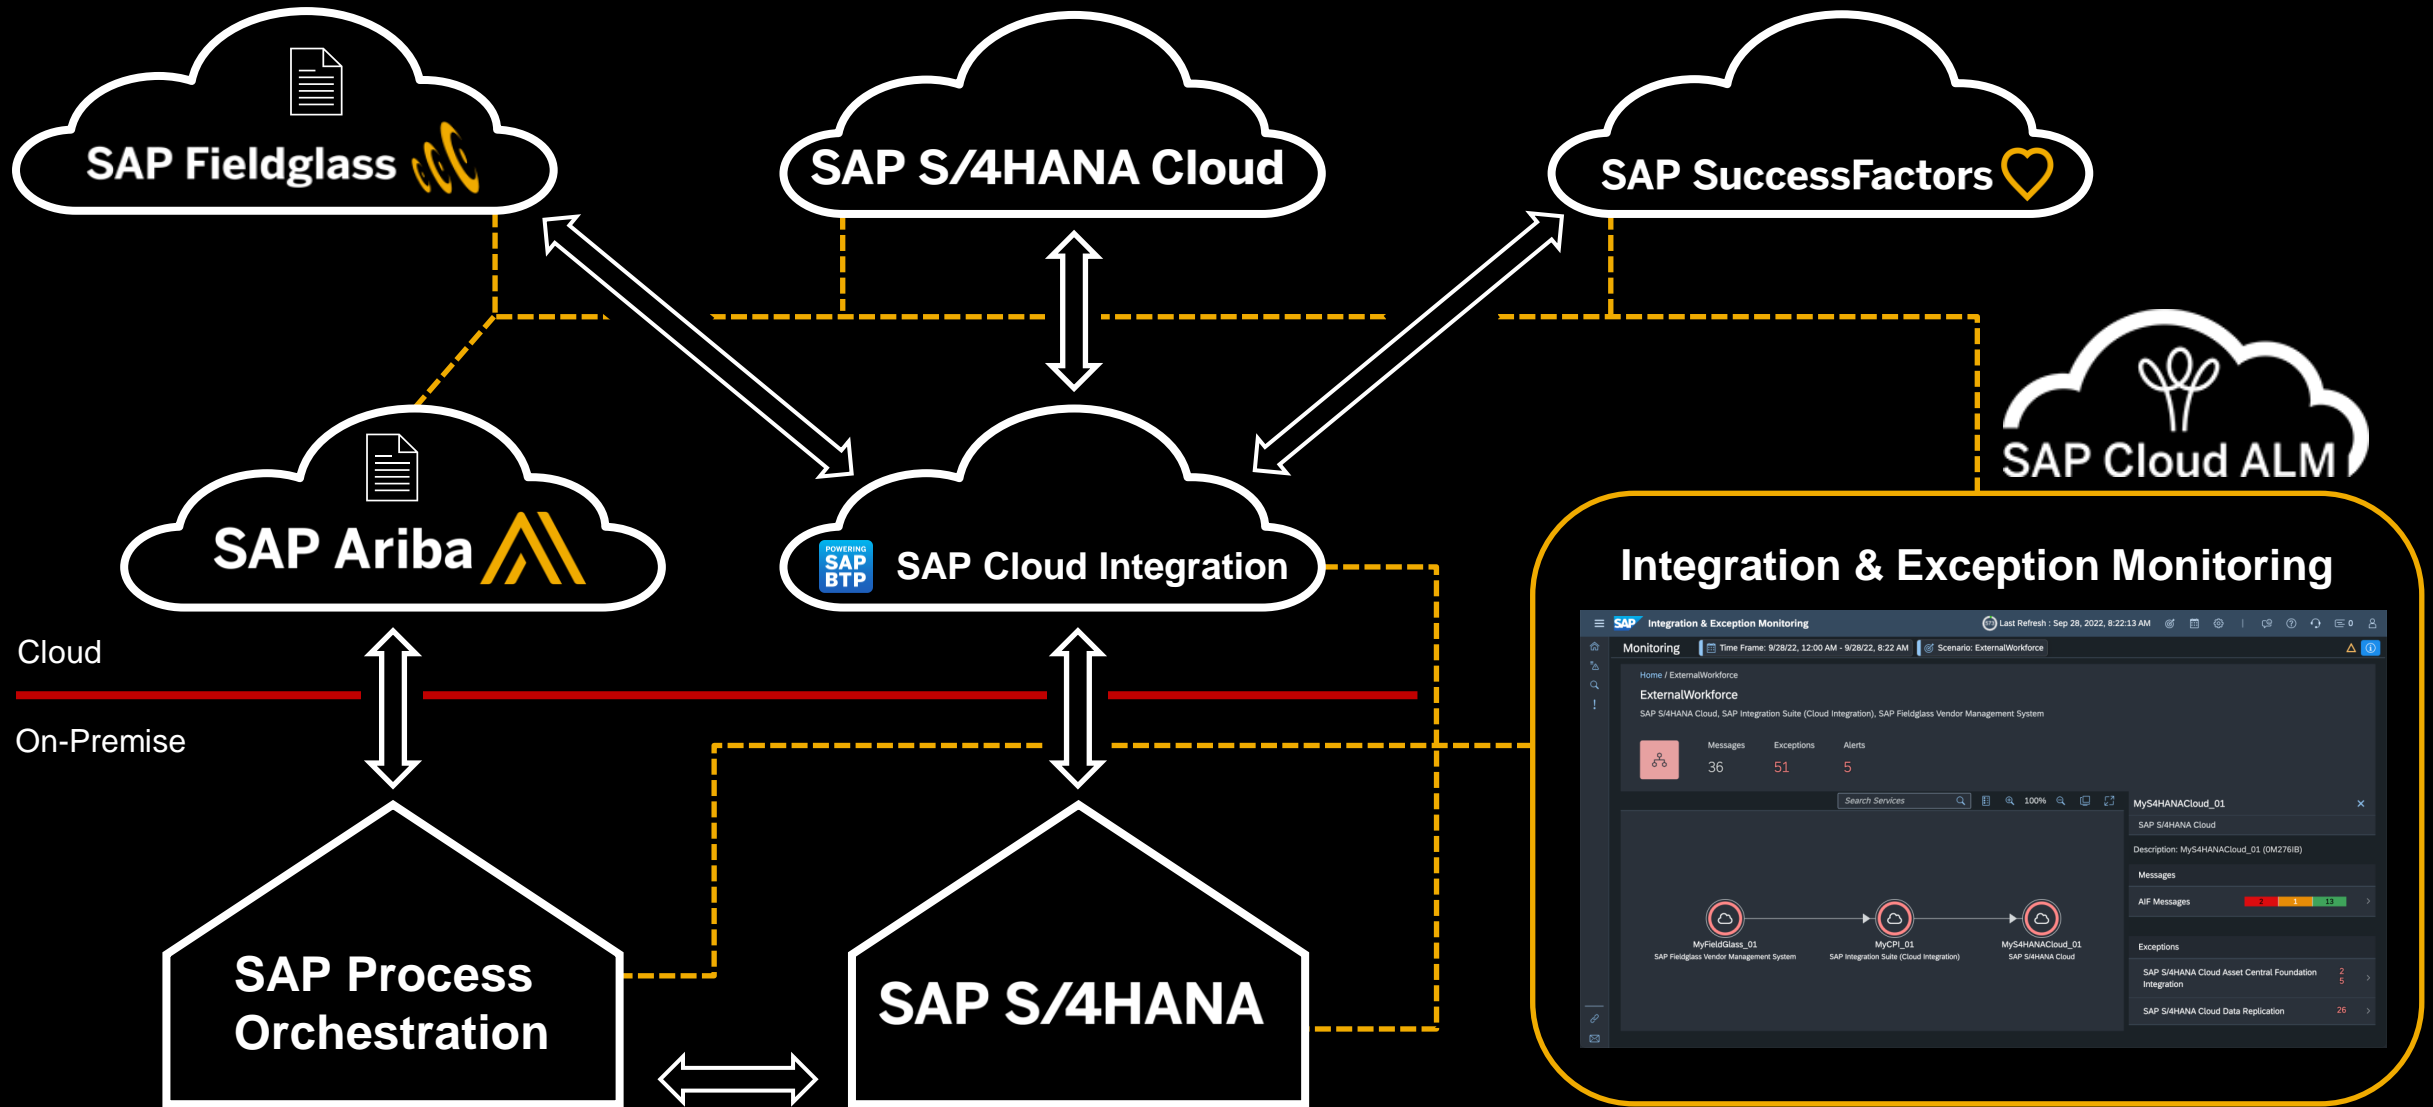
SAP Fieldglass

SAP S/4HANA Cloud

SAP SuccessFactors

SAP Cloud ALM

SAP Ariba

POWERING SAP BTP

SAP Cloud Integration

Cloud

On-Premise

SAP Process Orchestration

SAP S/4HANA

Integration & Exception Monitoring

SAP Integration & Exception Monitoring

Last Refresh : Sep 28, 2022, 8:22:13 AM

Monitoring

Time Frame: 9/28/22, 12:00 AM - 9/28/22, 8:22 AM

Scenario: ExternalWorkforce

Home / ExternalWorkforce

ExternalWorkforce

SAP S/4HANA Cloud, SAP Integration Suite (Cloud Integration), SAP Fieldglass Vendor Management System

| Messages | Exceptions | Alerts |
|---|---|---|
| 36 | 51 | 5 |

Search Services

100%

MyFieldGlass_01
SAP Fieldglass Vendor Management System

MyCPI_01
SAP Integration Suite (Cloud Integration)

MyS4HANACloud_01
SAP S/4HANA Cloud

MyS4HANACloud_01

SAP S/4HANA Cloud

Description: MyS4HANACloud_01 (0M276IB)

Messages

AIF Messages 2 1 13

Exceptions

SAP S/4HANA Cloud Asset Central Foundation Integration 2 5

SAP S/4HANA Cloud Data Replication 26